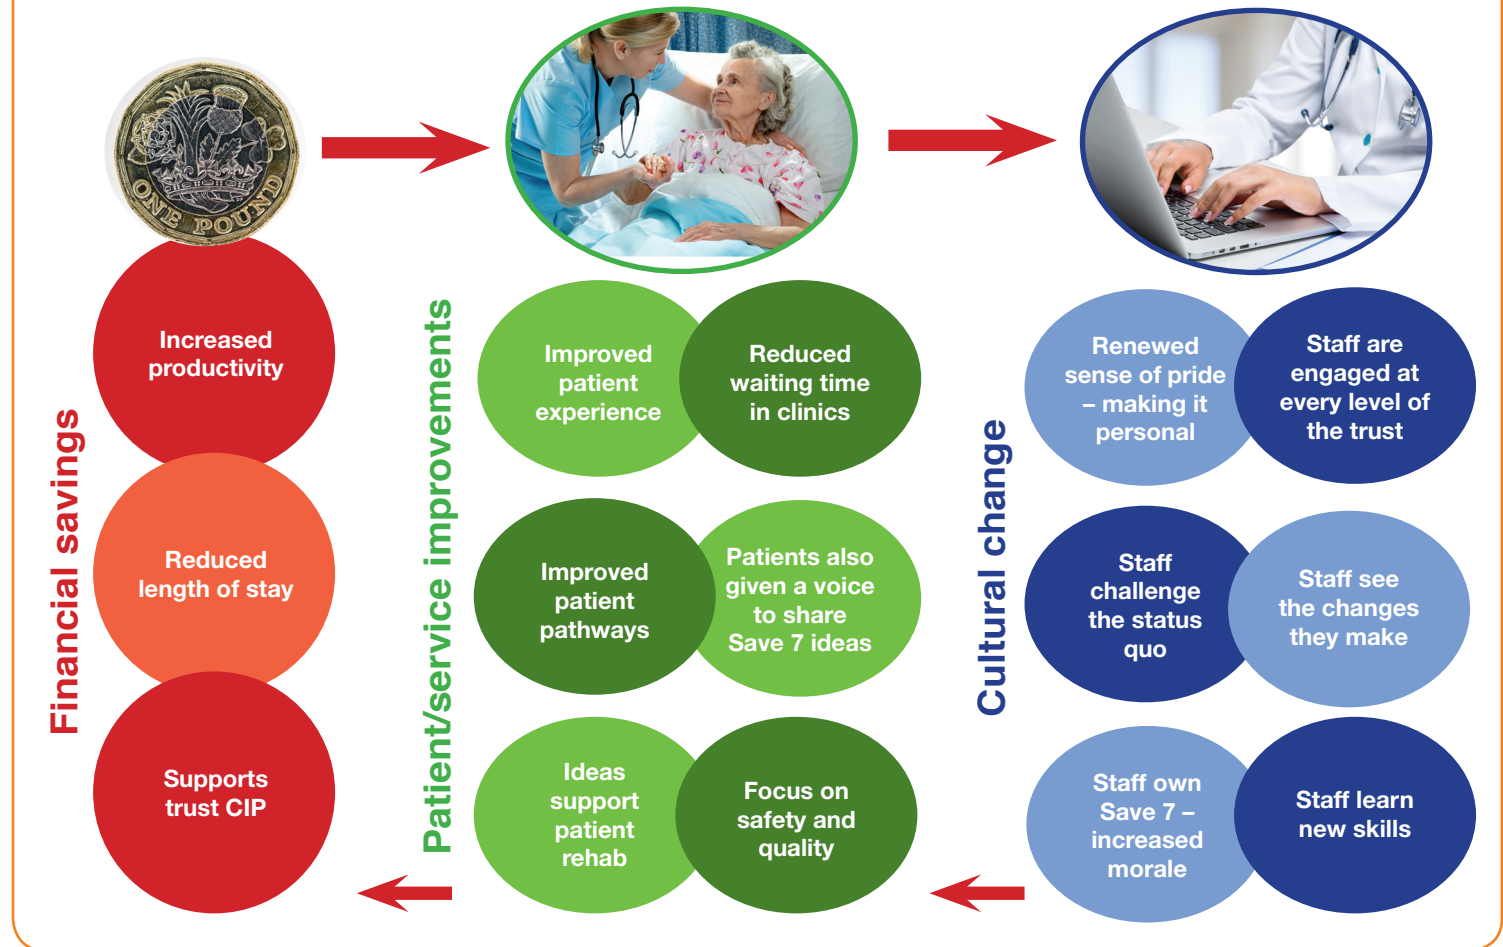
ONE POUND

Financial savings

Increased productivity

Reduced length of stay

Supports trust CIP

Patient/service improvements

Improved patient experience

Reduced waiting time in clinics

Improved patient pathways

Patients also given a voice to share Save 7 ideas

Ideas support patient rehab

Focus on safety and quality

Cultural change

Renewed sense of pride – making it personal

Staff are engaged at every level of the trust

Staff challenge the status quo

Staff see the changes they make

Staff own Save 7 – increased morale

Staff learn new skills